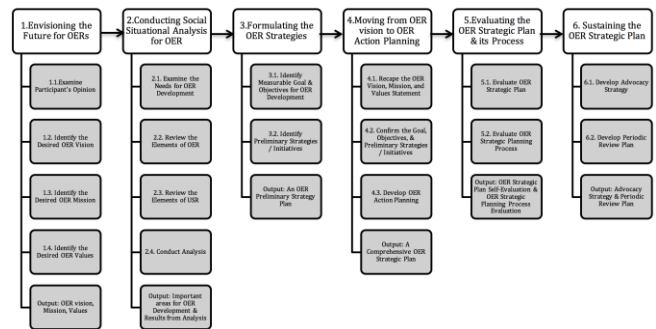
1.Envisioning the Future for OERs

1.1.Examine Participant's Opinion

1.2. Identify the Desired OER Vision

1.3. Identify the Desired OER Mission

1.4. Identify the Desired OER Values

Output: OER vision, Mission, Values

2.Conducting Social Situational Analysis for OER

2.1. Examine the Needs for OER Development

2.2. Review the Elements of OER

2.3. Review the Elements of USR

2.4. Conduct Analysis

Output: Important areas for OER Development & Results from Analysis

3.Formulating the OER Strategies

3.1. Identify Measurable Goal & Objectives for OER Development

3.2. Identify Preliminary Strategies / Initiatives

Output: An OER Preliminary Strategy Plan

4.Moving from OER vision to OER Action Planning

4.1. Recape the OER Vision, Mission, and Values Statement

4.2. Confirm the Goal, Objectives, & Preliminary Strategies / Initiatives

4.3. Develop OER Action Planning

Output: A Comprehensive OER Strategic Plan

5.Evaluating the OER Strategic Plan & its Process

5.1. Evaluate OER Strategic Plan

5.2. Evaluate OER Strategic Planning Process

Output: OER Strategic Plan Self-Evaluation & OER Strategic Planning Process Evaluation

6. Sustaining the OER Strategic Plan

6.1. Develop Advocacy Strategy

6.2. Develop Periodic Review Plan

Output: Advocacy Strategy & Periodic Review Plan